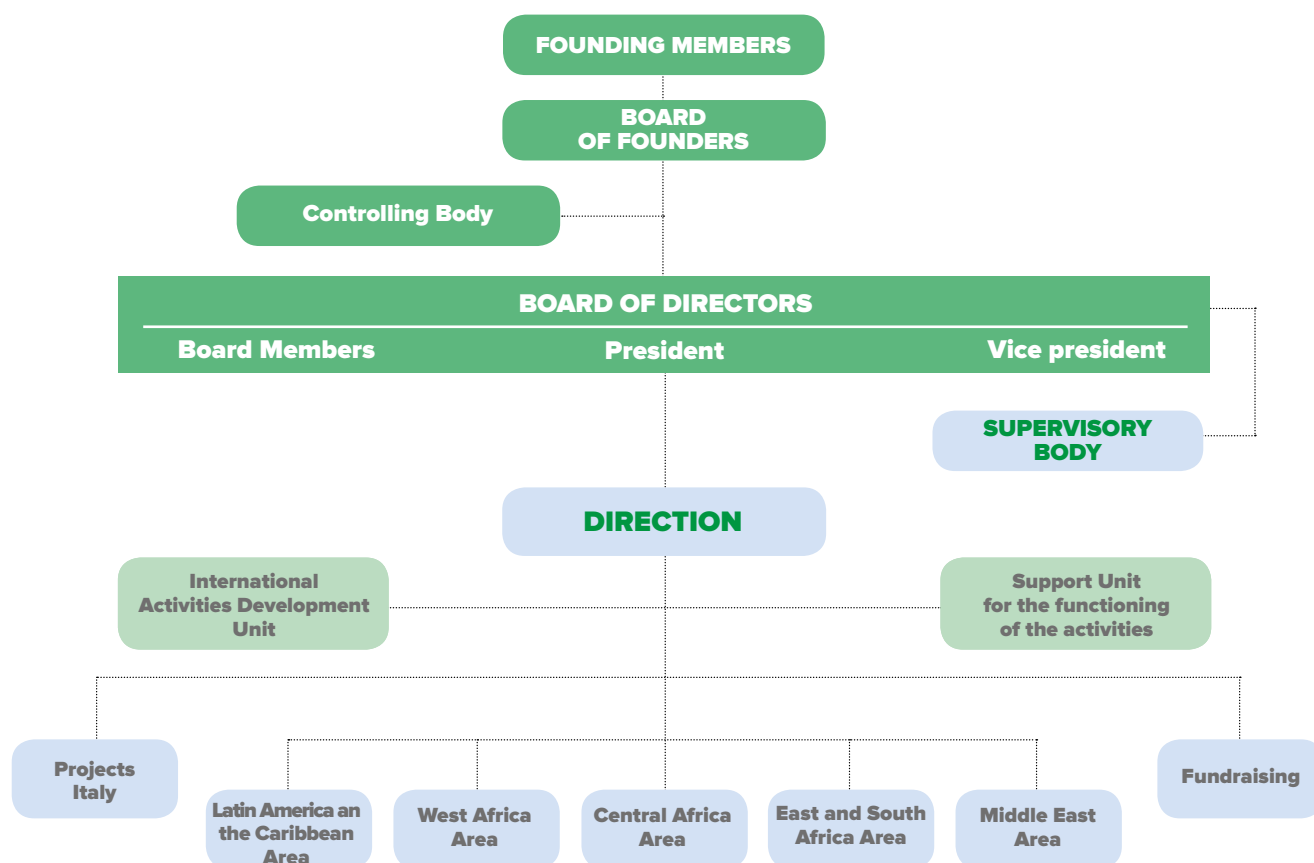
FOUNDING MEMBERS

BOARD OF FOUNDERS

Controlling Body

BOARD OF DIRECTORS

Board Members

President

Vice president

SUPERVISORY BODY

DIRECTION

International Activities Development Unit

Support Unit for the functioning of the activities

Projects Italy

Latin America an the Caribbean Area

West Africa Area

Central Africa Area

East and South Africa Area

Middle East Area

Fundraising